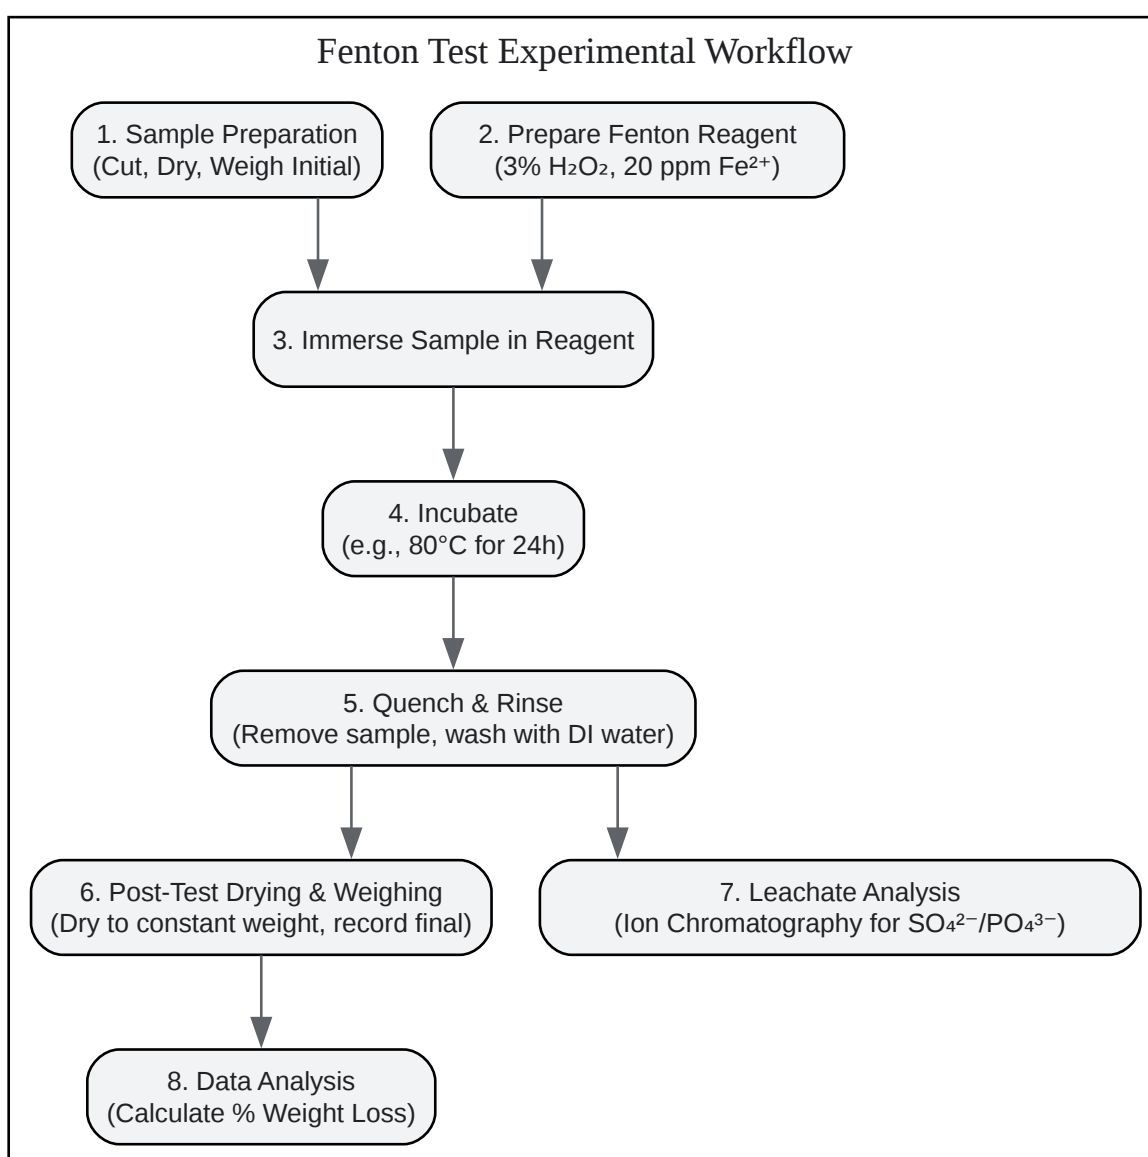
Fenton Test Experimental Workflow

1. Sample Preparation
(Cut, Dry, Weigh Initial)

2. Prepare Fenton Reagent
(3% $H_2O_2$, 20 ppm $Fe^{2+}$)

3. Immerse Sample in Reagent

4. Incubate
(e.g., 80°C for 24h)

5. Quench & Rinse
(Remove sample, wash with DI water)

6. Post-Test Drying & Weighing
(Dry to constant weight, record final)

7. Leachate Analysis
(Ion Chromatography for $SO_4^{2-}$/$PO_4^{3-}$)

8. Data Analysis
(Calculate % Weight Loss)